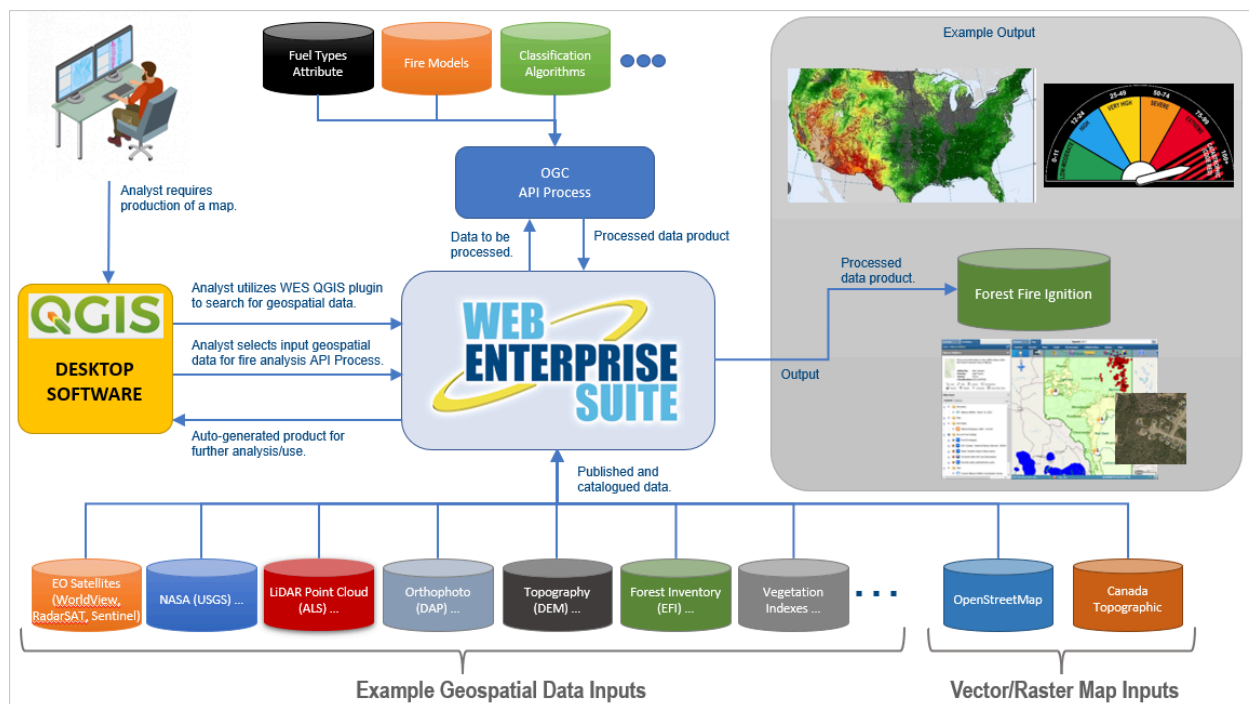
Fuel Types Attribute

Fire Models

Classification Algorithms

Example Output

0-11
12-24
25-49
VERY HIGH
50-74
SEVERE
75-99
100+

Analyst requires production of a map.

OGC
API Process

Data to be processed.

Processed data product

Processed data product.

Forest Fire Ignition

QGIS

DESKTOP SOFTWARE

Analyst utilizes WES QGIS plugin to search for geospatial data.

Analyst selects input geospatial data for fire analysis API Process.

Auto-generated product for further analysis/use.

WEB ENTERPRISE SUITE

Output

Published and catalogued data.

EO Satellites (WorldView, RadarSAT, Sentinel)

NASA (USGS) ...

LiDAR Point Cloud (ALS) ...

Orthophoto (DAP) ...

Topography (DEM) ...

Forest Inventory (EFI) ...

Vegetation Indexes ...

OpenStreetMap

Canada Topographic

Example Geospatial Data Inputs

Vector/Raster Map Inputs